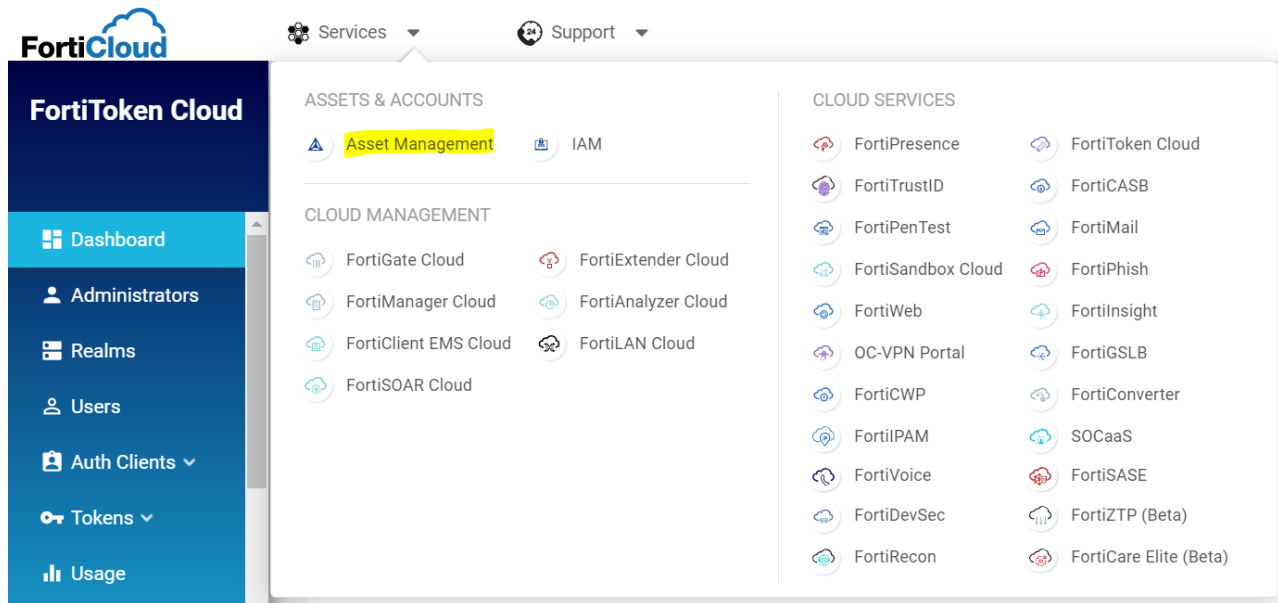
FortiCloud

Services

Support

FortiToken Cloud

Dashboard

Administrators

Realms

Users

Auth Clients

Tokens

Usage

ASSETS & ACCOUNTS

Asset Management

IAM

CLOUD MANAGEMENT

FortiGate Cloud

FortiExtender Cloud

FortiManager Cloud

FortiAnalyzer Cloud

FortiClient EMS Cloud

FortiLAN Cloud

FortiSOAR Cloud

CLOUD SERVICES

FortiPresence

FortiToken Cloud

FortiTrustID

FortiCASB

FortiPenTest

FortiMail

FortiSandbox Cloud

FortiPhish

FortiWeb

FortiInsight

OC-VPN Portal

FortiGSLB

FortiCWP

FortiConverter

FortiIPAM

SOCaaS

FortiVoice

FortiSASE

FortiDevSec

FortiZTP (Beta)

FortiRecon

FortiCare Elite (Beta)